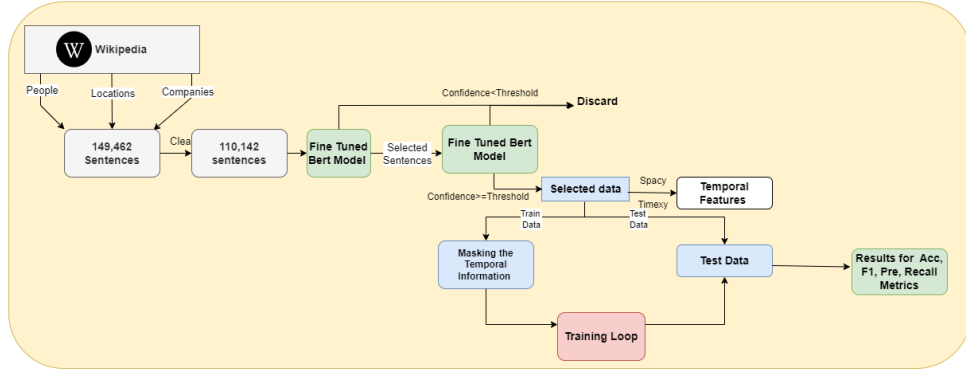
W Wikipedia

People

Locations

Companies

149,462 Sentences

Clea

110,142 sentences

Fine Tuned Bert Model

Selected Sentences

Confidence<Threshold

Discard

Fine Tuned Bert Model

Confidence>=Threshold

Selected data

Spacy

Temporal Features

Timexy

Train Data

Test Data

Masking the Temporal Information

Test Data

Results for Acc, F1, Pre, Recall Metrics

Training Loop